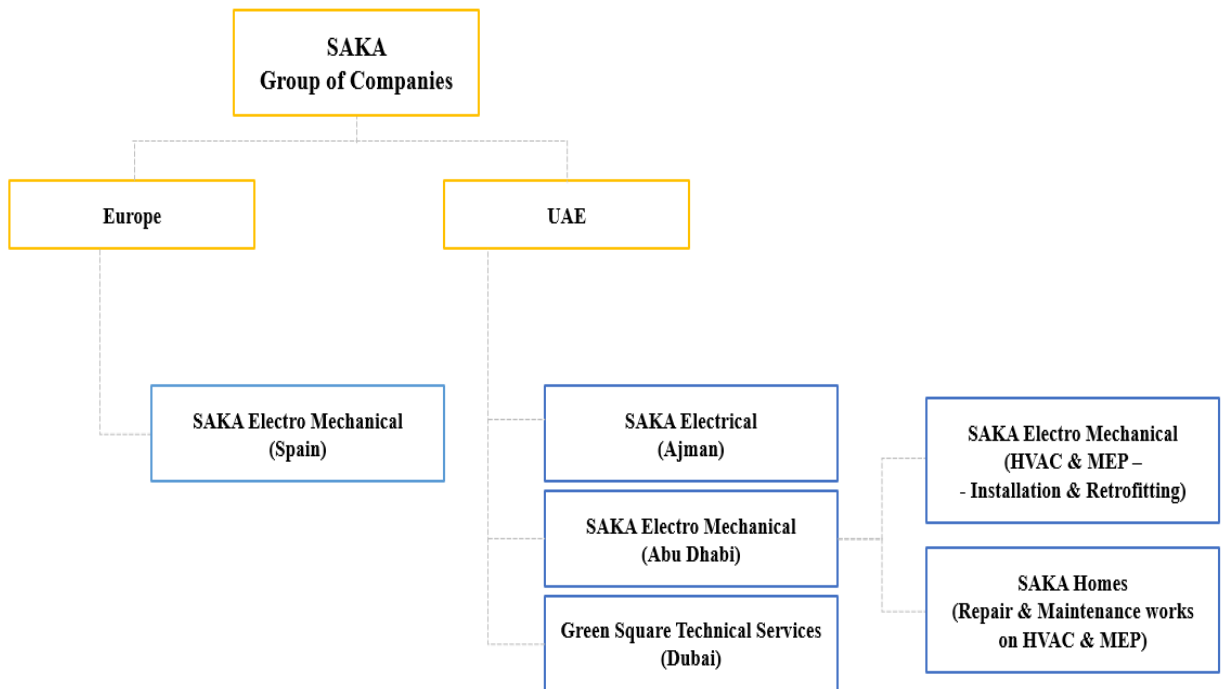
SAKA
Group of Companies

Europe

UAE

SAKA Electro Mechanical
(Spain)

SAKA Electrical
(Ajman)

SAKA Electro Mechanical
(Abu Dhabi)

Green Square Technical Services
(Dubai)

SAKA Electro Mechanical
(HVAC & MEP –
- Installation & Retrofitting)

SAKA Homes
(Repair & Maintenance works
on HVAC & MEP)